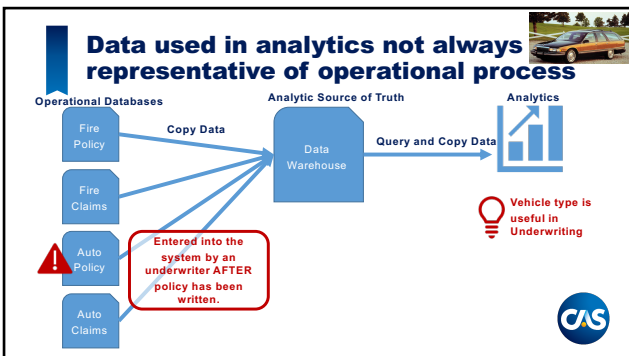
Data used in analytics not always representative of operational process

Operational Databases

Fire Policy

Fire Claims

Auto Policy

Auto Claims

Copy Data

Analytic Source of Truth

Data Warehouse

Query and Copy Data

Analytics

Entered into the system by an underwriter AFTER policy has been written.

Vehicle type is useful in Underwriting

CAS